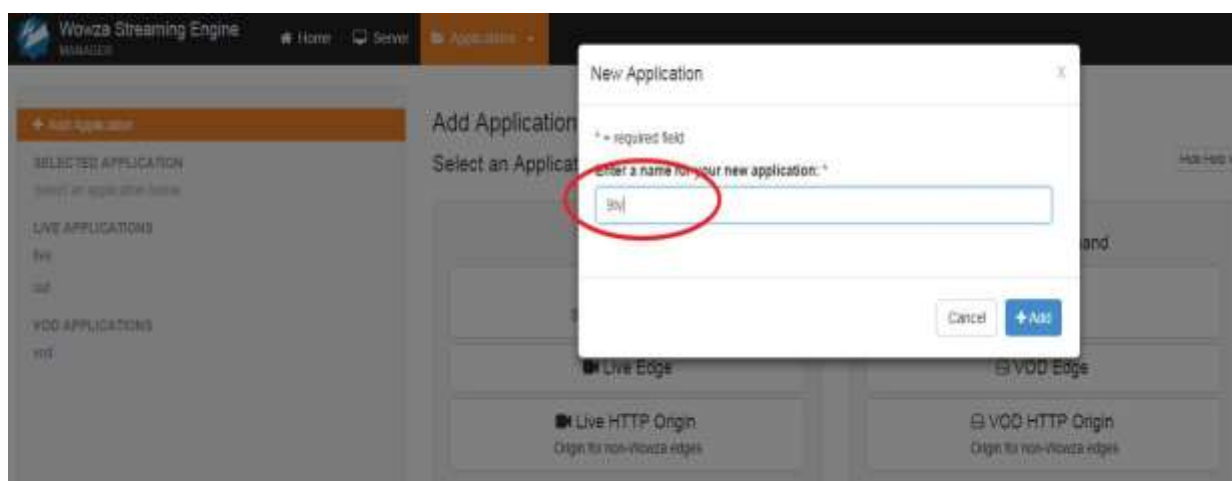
Wowza Streaming Engine
MANAGER

Home Server Applications

+ Add Application

SELECTED APPLICATION
Select an application below

LIVE APPLICATIONS
live
sat

VOD APPLICATIONS
vod

Add Application
Select an Applicat

Hide Help

New Application

X

* = required field

Enter a name for your new application: *

9tv

Cancel + Add

and

Live Edge

VOD Edge

Live HTTP Origin
Origin for non-Wowza edges

VOD HTTP Origin
Origin for non-Wowza edges